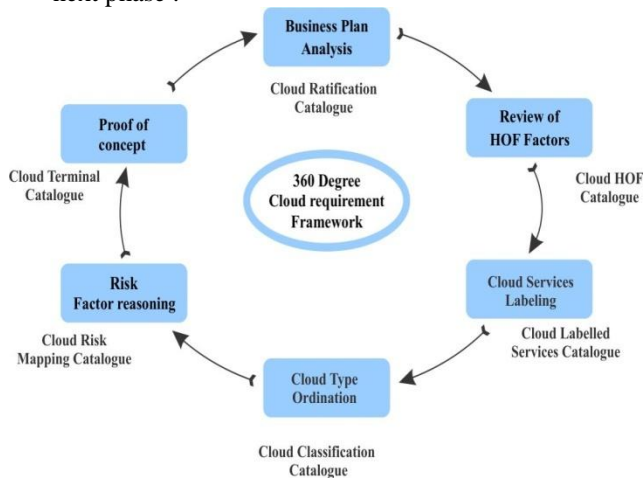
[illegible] phase :

Business Plan Analysis

Cloud Ratification Catalogue

Review of HOF Factors

Cloud HOF Catalogue

Cloud Services Labeling

Cloud Labelled Services Catalogue

Cloud Type Ordination

Cloud Classification Catalogue

Risk Factor reasoning

Cloud Risk Mapping Catalogue

Proof of concept

Cloud Terminal Catalogue

360 Degree Cloud requirement Framework